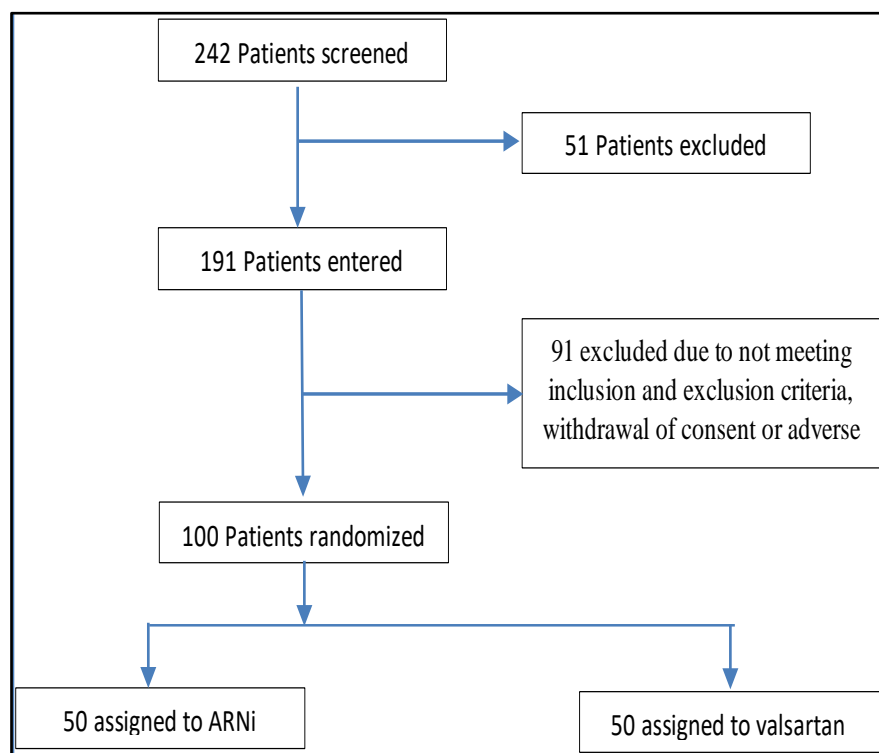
242 Patients screened

51 Patients excluded

191 Patients entered

91 excluded due to not meeting inclusion and exclusion criteria, withdrawal of consent or adverse

100 Patients randomized

50 assigned to ARNi

50 assigned to valsartan